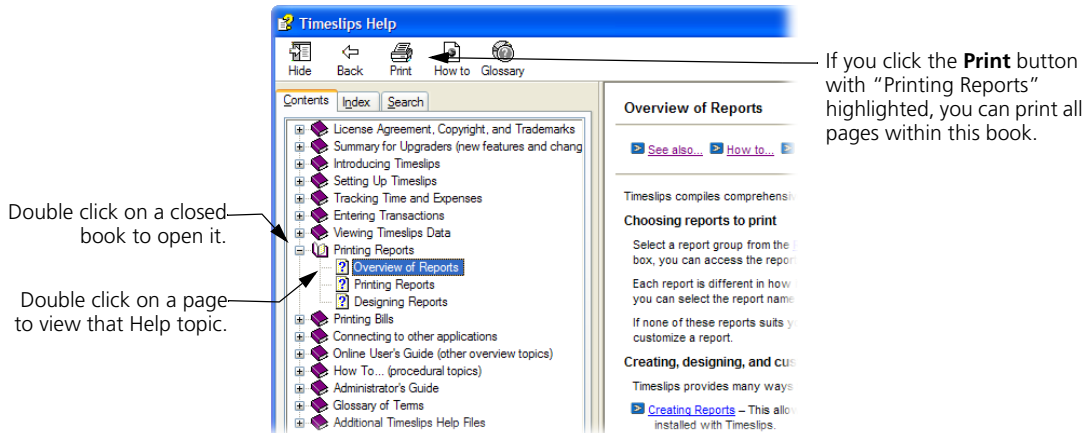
Timeslips Help

Hide Back Print How to Glossary

If you click the **Print** button with "Printing Reports" highlighted, you can print all pages within this book.

Contents Index Search

License Agreement, Copyright, and Trademarks
Summary for Upgraders (new features and chang
Introducing Timeslips
Setting Up Timeslips
Tracking Time and Expenses
Entering Transactions
Viewing Timeslips Data
Printing Reports
Overview of Reports
Printing Reports
Designing Reports
Printing Bills
Connecting to other applications
Online User's Guide (other overview topics)
How To... (procedural topics)
Administrator's Guide
Glossary of Terms
Additional Timeslips Help Files

Double click on a closed book to open it.

Double click on a page to view that Help topic.

Overview of Reports

See also... How to...

Timeslips compiles comprehensi

Choosing reports to print

Select a report group from the box, you can access the repor

Each report is different in how you can select the report name

If none of these reports suits y customize a report.

Creating, designing, and cus

Timeslips provides many ways

Creating Reports – This allo installed with Timeslips.